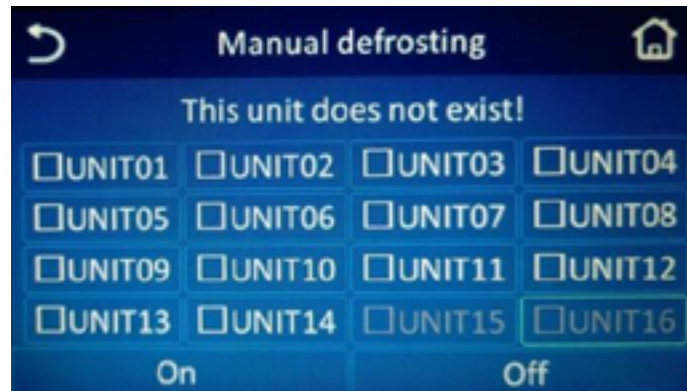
Manual defrosting

This unit does not exist!

| | | | |
|---|---|---|---|
| ☐UNIT01 | ☐UNIT02 | ☐UNIT03 | ☐UNIT04 |
| ☐UNIT05 | ☐UNIT06 | ☐UNIT07 | ☐UNIT08 |
| ☐UNIT09 | ☐UNIT10 | ☐UNIT11 | ☐UNIT12 |
| ☐UNIT13 | ☐UNIT14 | ☐UNIT15 | ☐UNIT16 |

On

Off